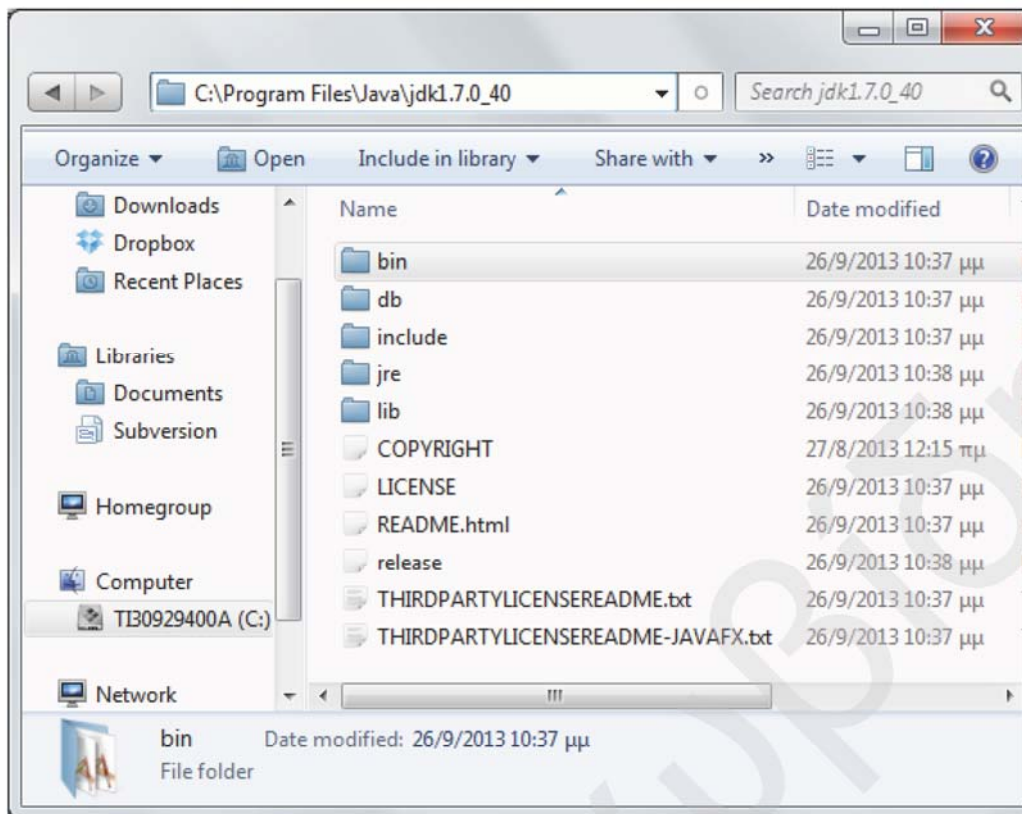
C:\Program Files\Java\jdk1.7.0_40

Search jdk1.7.0_40

Organize ▾ Open Include in library ▾ Share with ▾ »

Downloads
Dropbox
Recent Places

Libraries
Documents
Subversion

Homegroup

Computer
TI30929400A (C:)

Network

| Name | Date modified |
|---|---|
| bin | 26/9/2013 10:37 μμ |
| db | 26/9/2013 10:37 μμ |
| include | 26/9/2013 10:37 μμ |
| jre | 26/9/2013 10:38 μμ |
| lib | 26/9/2013 10:38 μμ |
| COPYRIGHT | 27/8/2013 12:15 πμ |
| LICENSE | 26/9/2013 10:37 μμ |
| README.html | 26/9/2013 10:37 μμ |
| release | 26/9/2013 10:38 μμ |
| THIRDPARTYLICENSEREADME.txt | 26/9/2013 10:37 μμ |
| THIRDPARTYLICENSEREADME-JAVAFX.txt | 26/9/2013 10:37 μμ |

bin Date modified: 26/9/2013 10:37 μμ
File folder